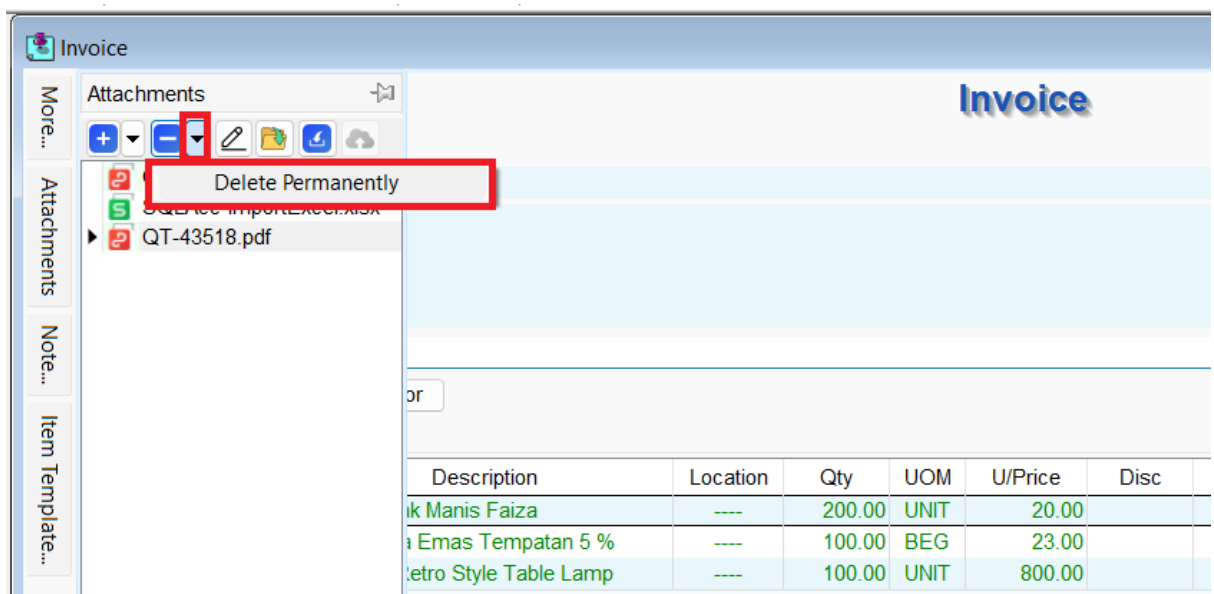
Invoice

More...
Attachments
Note...
Item Template...

Attachments

Delete Permanently

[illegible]
SQLAcc-ImportExcel.xlsx
QT-43518.pdf

Invoice

or

| Description | Location | Qty | UOM | U/Price | Disc |
|---|---|---|---|---|---|
| ak Manis Faiza | ---- | 200.00 | UNIT | 20.00 | |
| a Emas Tempatan 5 % | ---- | 100.00 | BEG | 23.00 | |
| Retro Style Table Lamp | ---- | 100.00 | UNIT | 800.00 | |